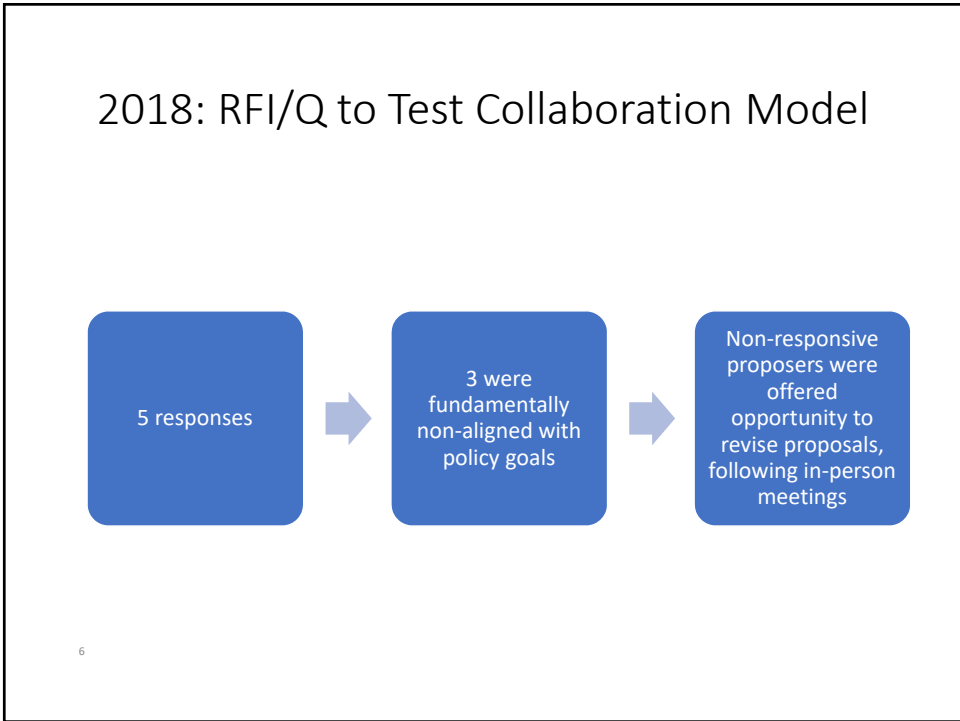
2018: RFI/Q to Test Collaboration Model

5 responses

3 were fundamentally non-aligned with policy goals

Non-responsive proposers were offered opportunity to revise proposals, following in-person meetings

6